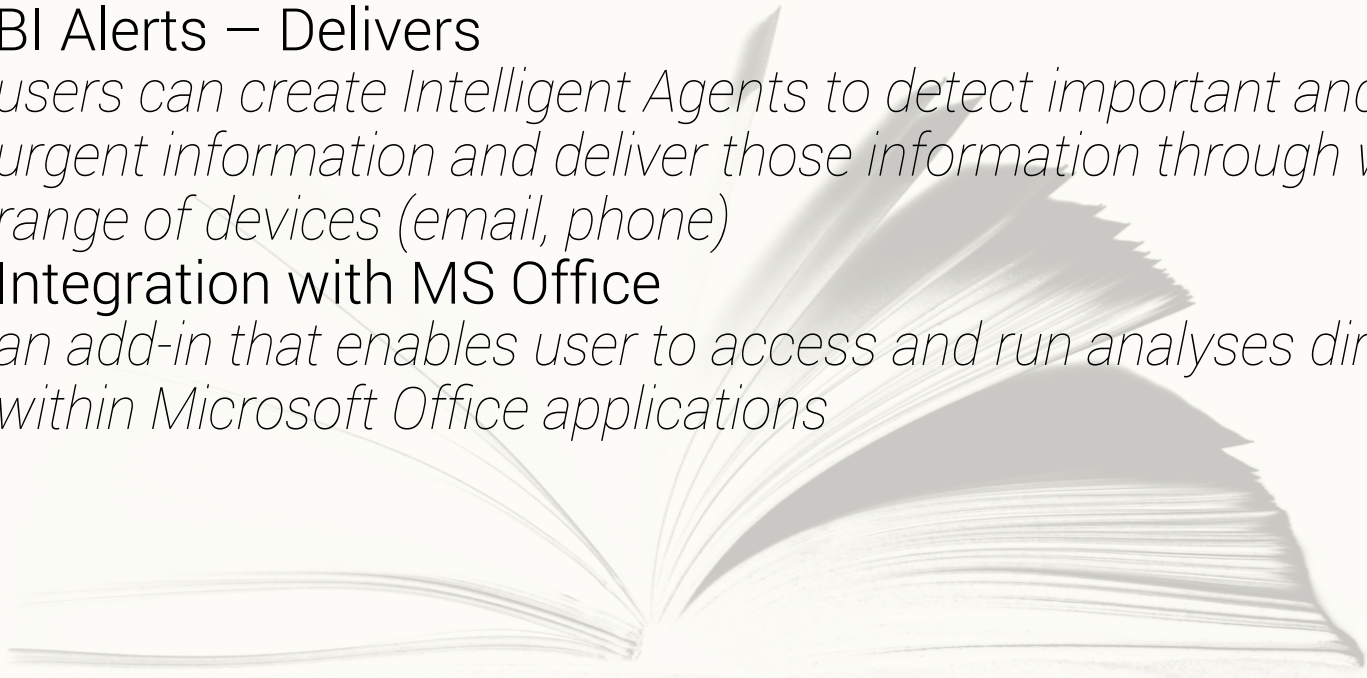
BI Alerts – Delivers

users can create Intelligent Agents to detect important and urgent information and deliver those information through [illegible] range of devices (email, phone)

Integration with MS Office

an add-in that enables user to access and run analyses dir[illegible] within Microsoft Office applications